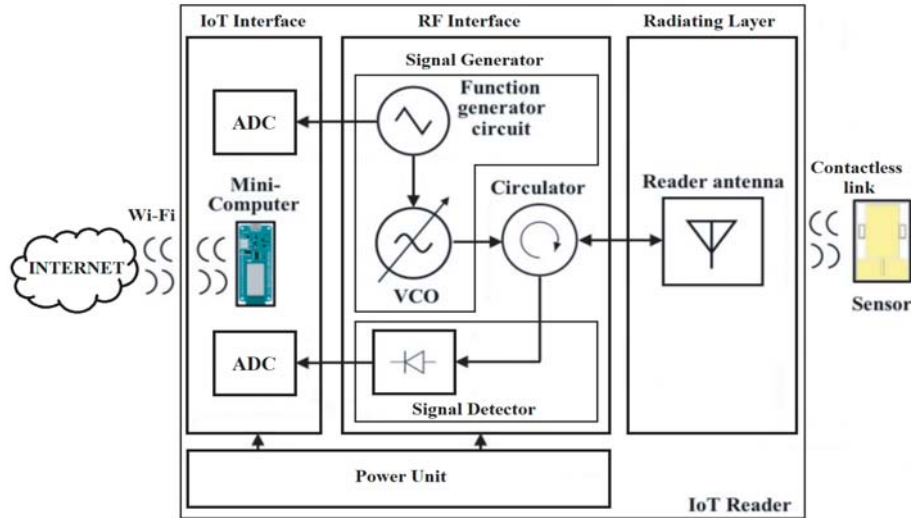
IoT Interface

RF Interface

Radiating Layer

Signal Generator

ADC

Function generator circuit

Mini-Computer

Circulator

Reader antenna

Contactless link

Wi-Fi

INTERNET

VCO

Sensor

ADC

Signal Detector

Power Unit

IoT Reader